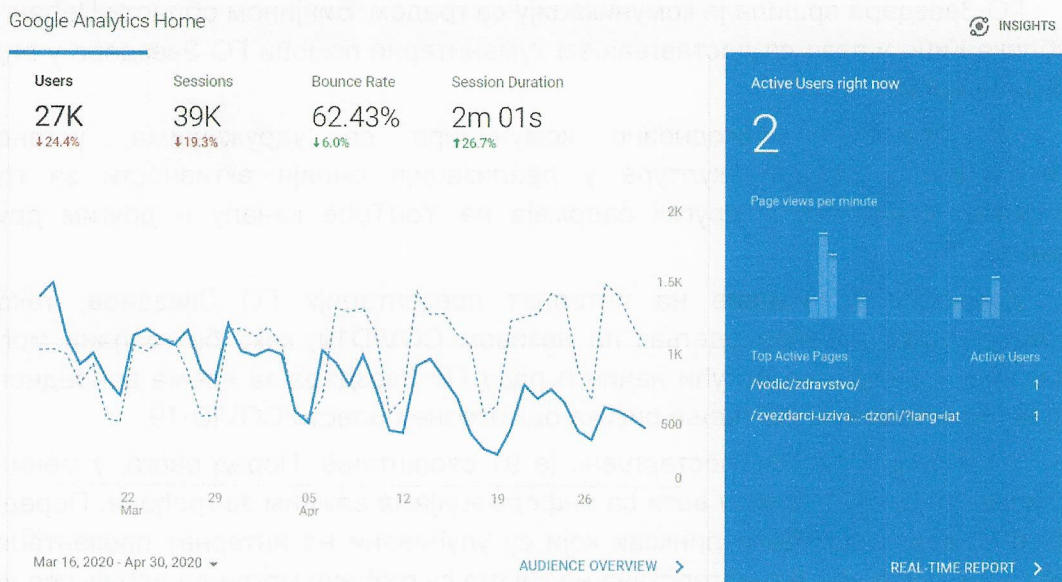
Google Analytics Home

INSIGHTS

| Users | Sessions | Bounce Rate | Session Duration |
|---|---|---|---|
| 27K | 39K | 62.43% | 2m 01s |
| ↓24.4% | ↓19.3% | ↓6.0% | ↑26.7% |

2K
1.5K
1K
500
0

22 Mar
29
05 Apr
12
19
26

Mar 16, 2020 - Apr 30, 2020

AUDIENCE OVERVIEW

Active Users right now

2

Page views per minute

Top Active Pages

Active Users

/vodic/zdravstvo/ 1

/zvezdarci-uziva...-dzoni/?lang=lat 1

REAL-TIME REPORT